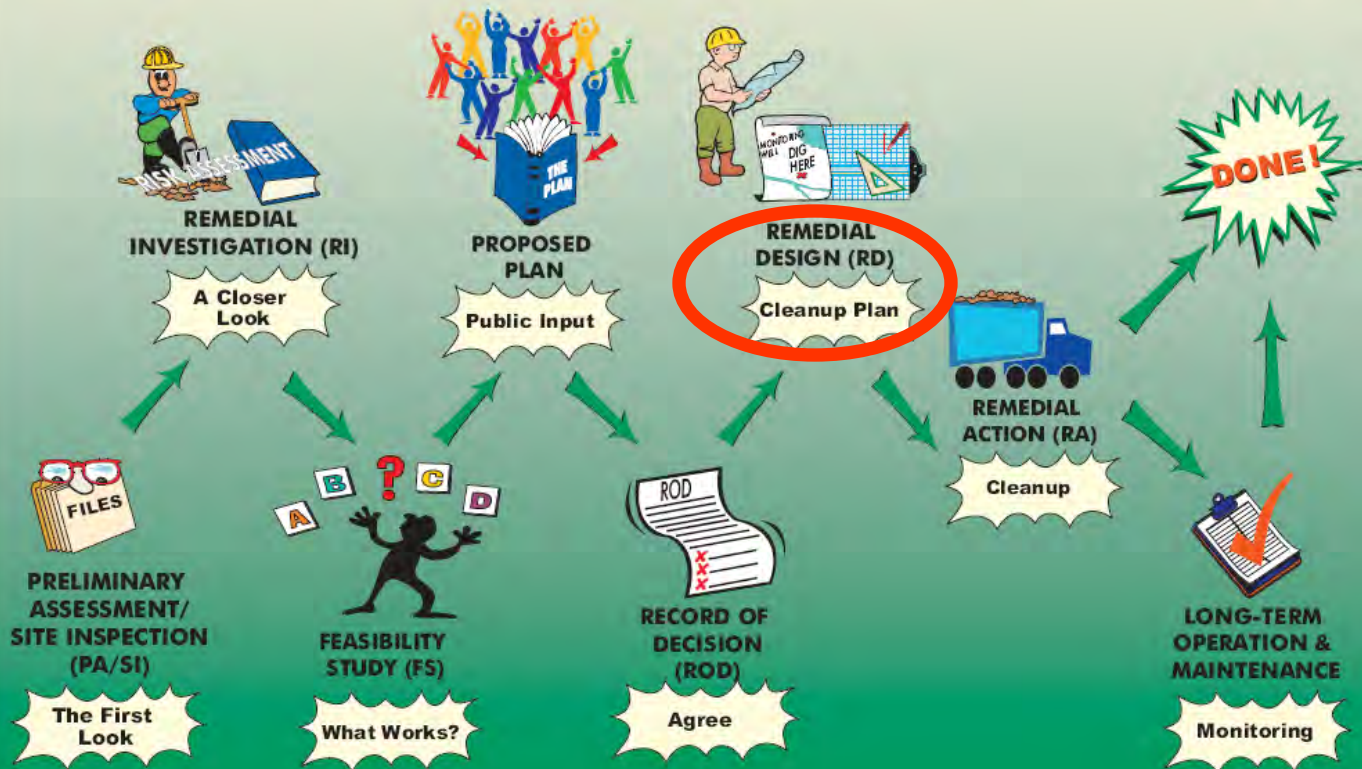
RISK ASSESSMENT

REMEDIAL INVESTIGATION (RI)

A Closer Look

THE PLAN

PROPOSED PLAN

Public Input

MONITORING WELL DIG HERE

REMEDIAL DESIGN (RD)

Cleanup Plan

DONE!

REMEDIAL ACTION (RA)

Cleanup

FILES

PRELIMINARY ASSESSMENT/ SITE INSPECTION (PA/SI)

The First Look

A B ? C D

FEASIBILITY STUDY (FS)

What Works?

ROD

RECORD OF DECISION (ROD)

Agree

LONG-TERM OPERATION & MAINTENANCE

Monitoring